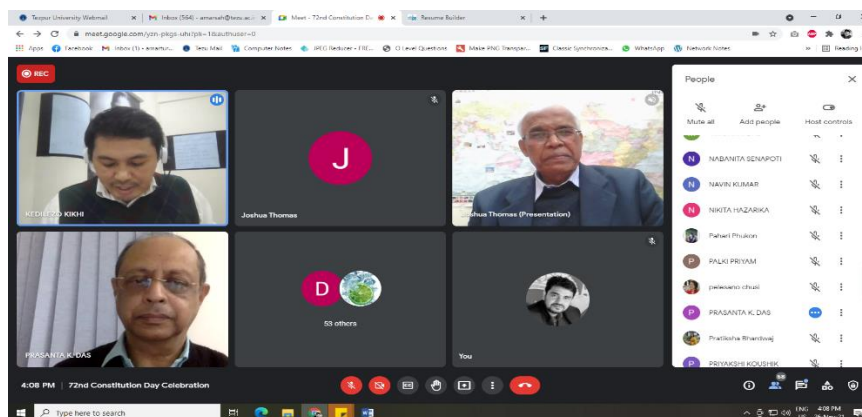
Tezpur University Webmail | Inbox (564) - amaresh@tezu.ac.in | Meet - 72nd Constitution D | Resume Builder | +

meet.google.com/yzn-pkgs-uhi?pli=1&authuser=0

Apps | Facebook | Inbox (1) - amaresh | Tezu Mail | Computer Notes | JPEG Reducer - FRE... | O Level Questions | Make PNG Transpar... | Classic Synchroniza... | WhatsApp | Network Notes | Reading list

REC

KEDILEZO KIKHI

Joshua Thomas

Joshua Thomas (Presentation)

PRASANTA K. DAS

53 others

You

People

Mute all | Add people | Host controls

NABANITA SENAPOTI

NAVIN KUMAR

NIKITA HAZARIKA

Paheri Phukon

PALKI PRIYAM

pelesano chuki

PRASANTA K. DAS

Pratiksha Bhardwaj

PRIYAKSHI KOUSHIK

4:08 PM | 72nd Constitution Day Celebration

Type here to search

ENG 4:08 PM